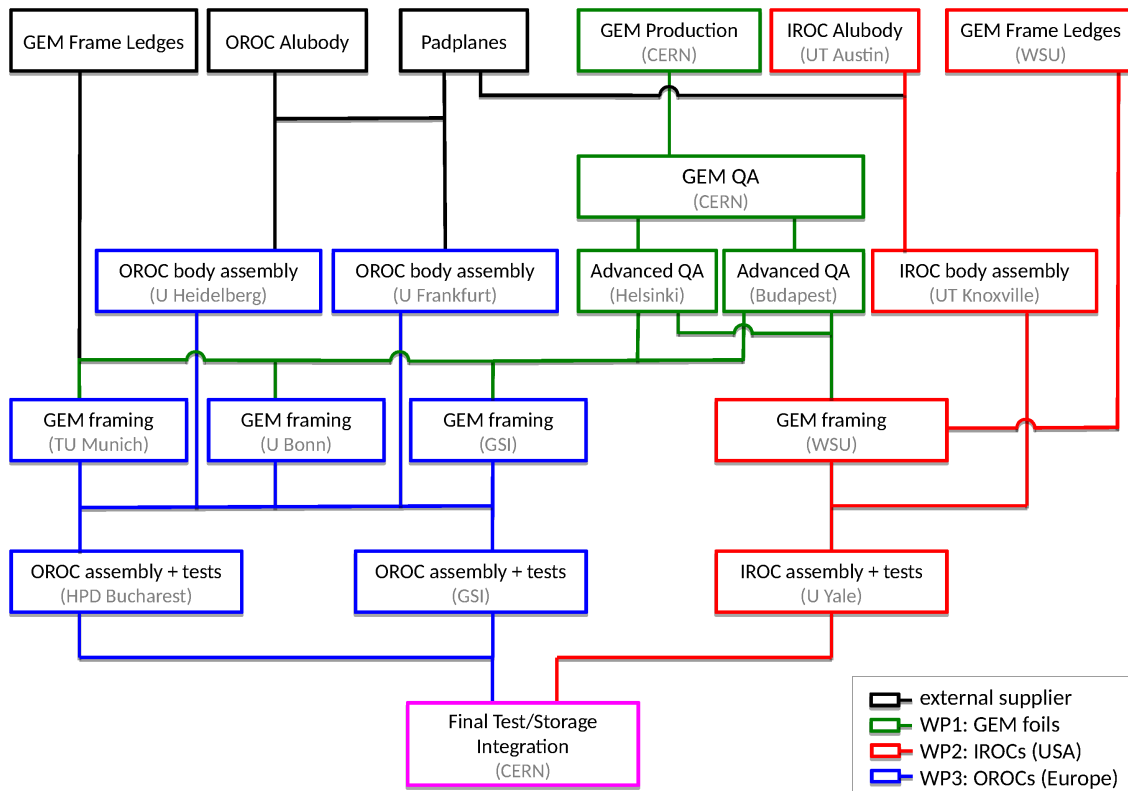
GEM Frame Ledges

OROC Alubody

Padplanes

GEM Production
(CERN)

IROC Alubody
(UT Austin)

GEM Frame Ledges
(WSU)

GEM QA
(CERN)

OROC body assembly
(U Heidelberg)

OROC body assembly
(U Frankfurt)

Advanced QA
(Helsinki)

Advanced QA
(Budapest)

IROC body assembly
(UT Knoxville)

GEM framing
(TU Munich)

GEM framing
(U Bonn)

GEM framing
(GSI)

GEM framing
(WSU)

OROC assembly + tests
(HPD Bucharest)

OROC assembly + tests
(GSI)

IROC assembly + tests
(U Yale)

Final Test/Storage
Integration
(CERN)

external supplier
WP1: GEM foils
WP2: IROCs (USA)
WP3: OROCs (Europe)